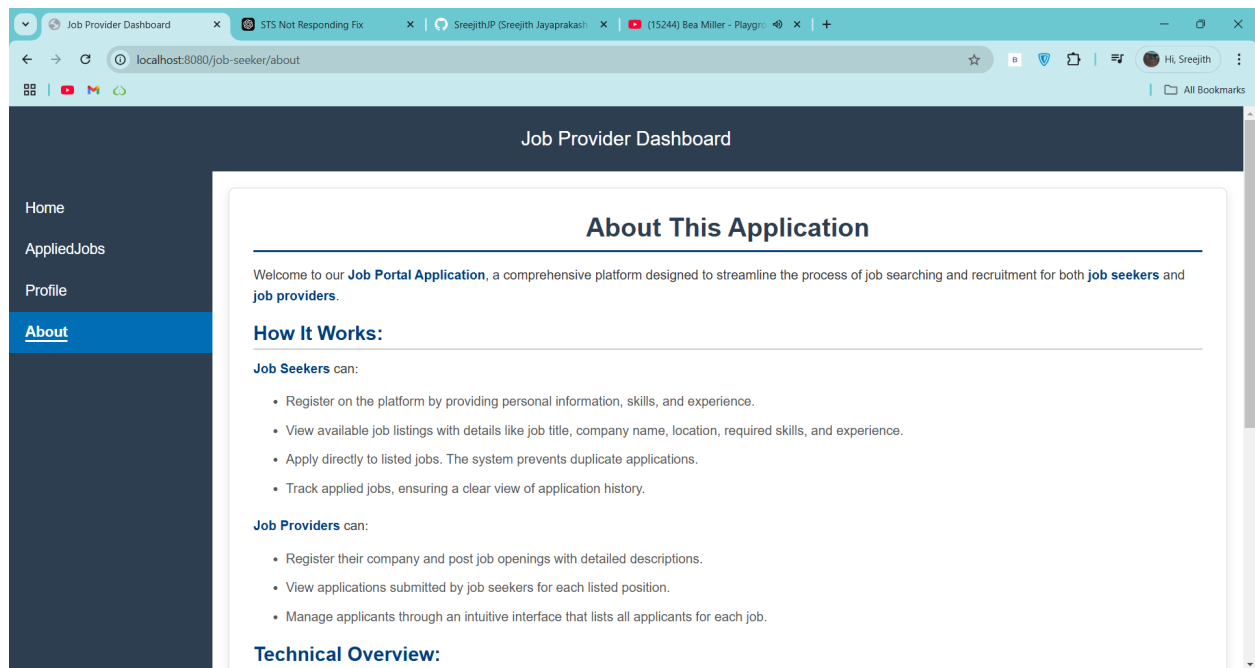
Job Provider Dashboard
STS Not Responding Fix
SreejithJP (Sreejith Jayaprakash
(15244) Bea Miller - Playgro
localhost:8080/job-seeker/about
Hi, Sreejith
All Bookmarks

Job Provider Dashboard

Home
AppliedJobs
Profile
About

About This Application

Welcome to our **Job Portal Application**, a comprehensive platform designed to streamline the process of job searching and recruitment for both **job seekers** and **job providers**.

How It Works:

**Job Seekers** can:

- Register on the platform by providing personal information, skills, and experience.
- View available job listings with details like job title, company name, location, required skills, and experience.
- Apply directly to listed jobs. The system prevents duplicate applications.
- Track applied jobs, ensuring a clear view of application history.

**Job Providers** can:

- Register their company and post job openings with detailed descriptions.
- View applications submitted by job seekers for each listed position.
- Manage applicants through an intuitive interface that lists all applicants for each job.

Technical Overview: